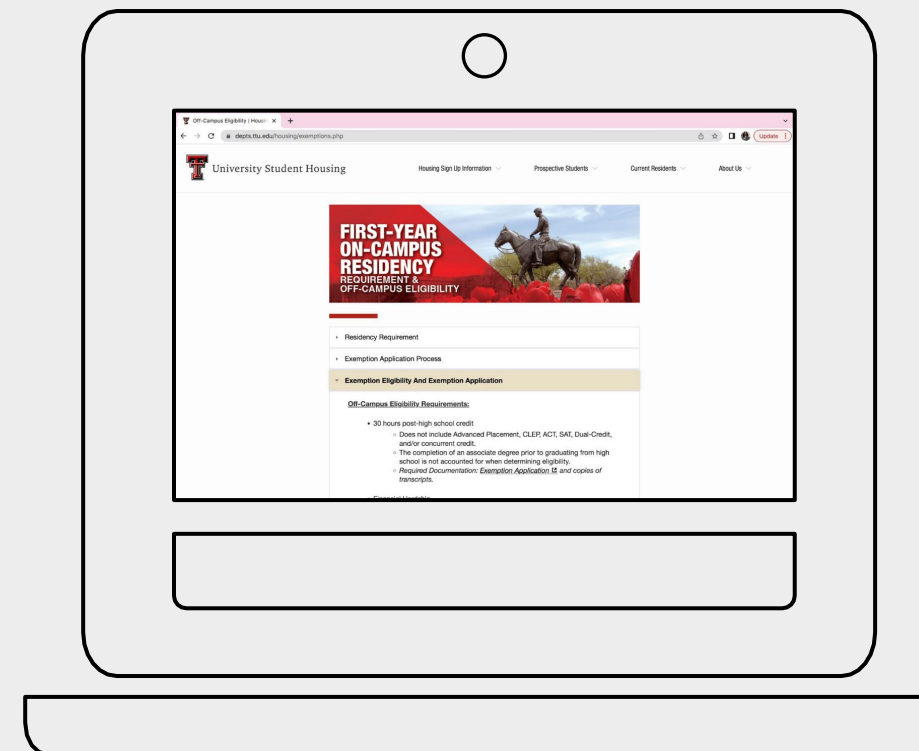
Off-Campus Eligibility | Housi ×  +

depts.ttu.edu/housing/exemptions.php

Update

University Student Housing

Housing Sign Up Information

Prospective Students

Current Residents

About Us

FIRST-YEAR ON-CAMPUS RESIDENCY REQUIREMENT & OFF-CAMPUS ELIGIBILITY

Residency Requirement

Exemption Application Process

Exemption Eligibility And Exemption Application

Off-Campus Eligibility Requirements:

• 30 hours post-high school credit
  ◦ Does not include Advanced Placement, CLEP, ACT, SAT, Dual-Credit, and/or concurrent credit.
  ◦ The completion of an associate degree prior to graduating from high school is not accounted for when determining eligibility.
  ◦ Required Documentation: Exemption Application and copies of transcripts.

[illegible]